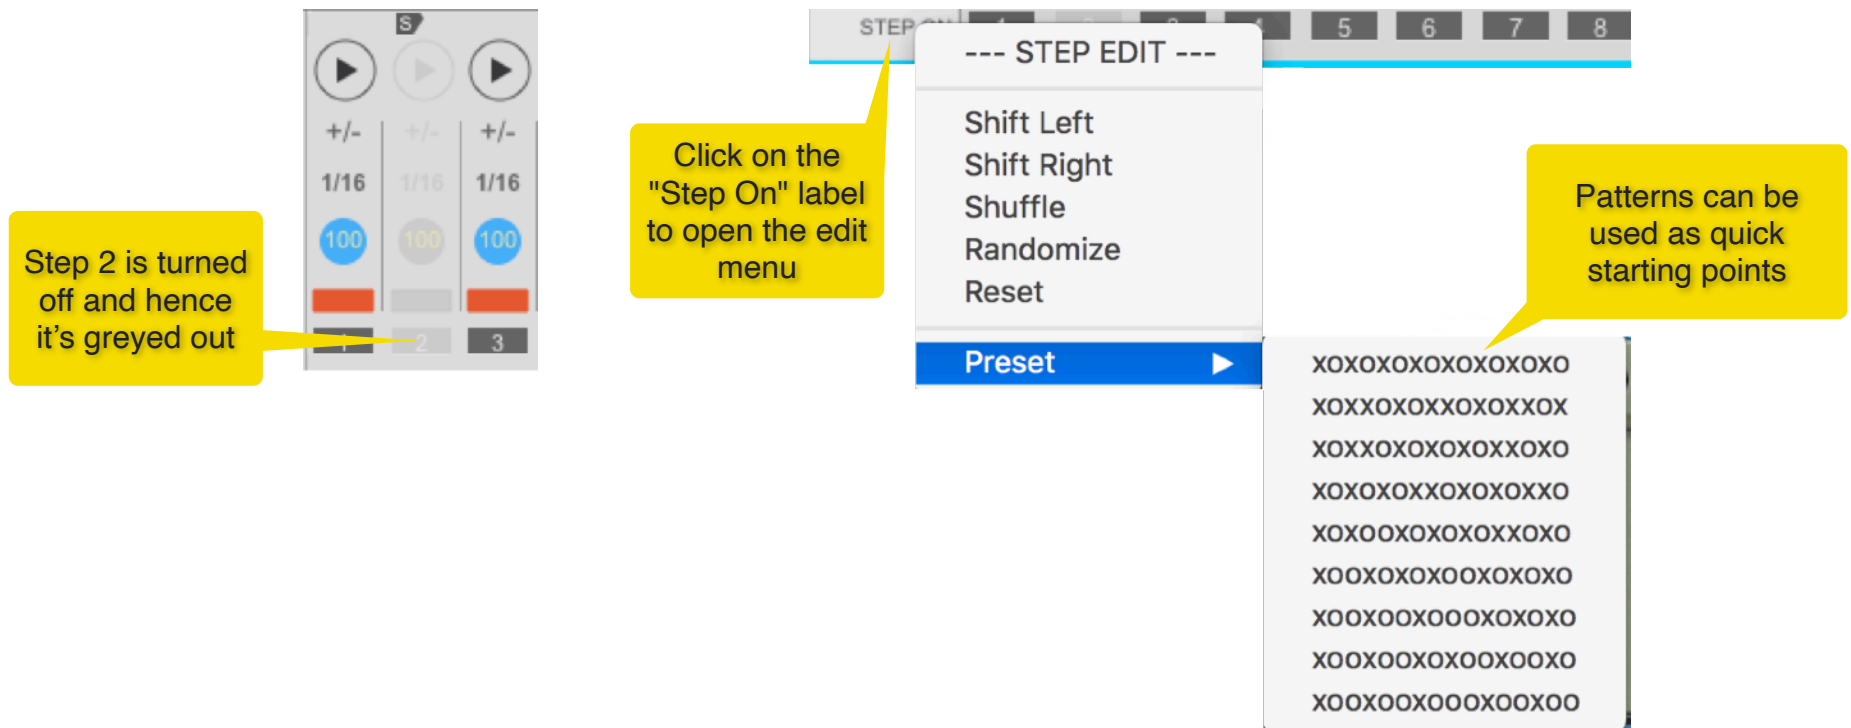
S

+/-
+/-
+/-

1/16
1/16
1/16

100
100
100

1
2
3

Step 2 is turned off and hence it's greyed out

STEP ON

5
6
7
8

Click on the "Step On" label to open the edit menu

--- STEP EDIT ---

Shift Left
Shift Right
Shuffle
Randomize
Reset

Preset ▶

Patterns can be used as quick starting points

xoxoxoxoxoxoxoxo
xoxxoxoxxoxoxxox
xoxxoxoxoxoxxoxo
xoxoxoxxoxoxoxxo
xoxooxoxoxoxxoxo
xooxoxoxooxoxoxo
xooxooxoooxoxoxo
xooxooxoxooxooxo
xooxooxoooxooxoo